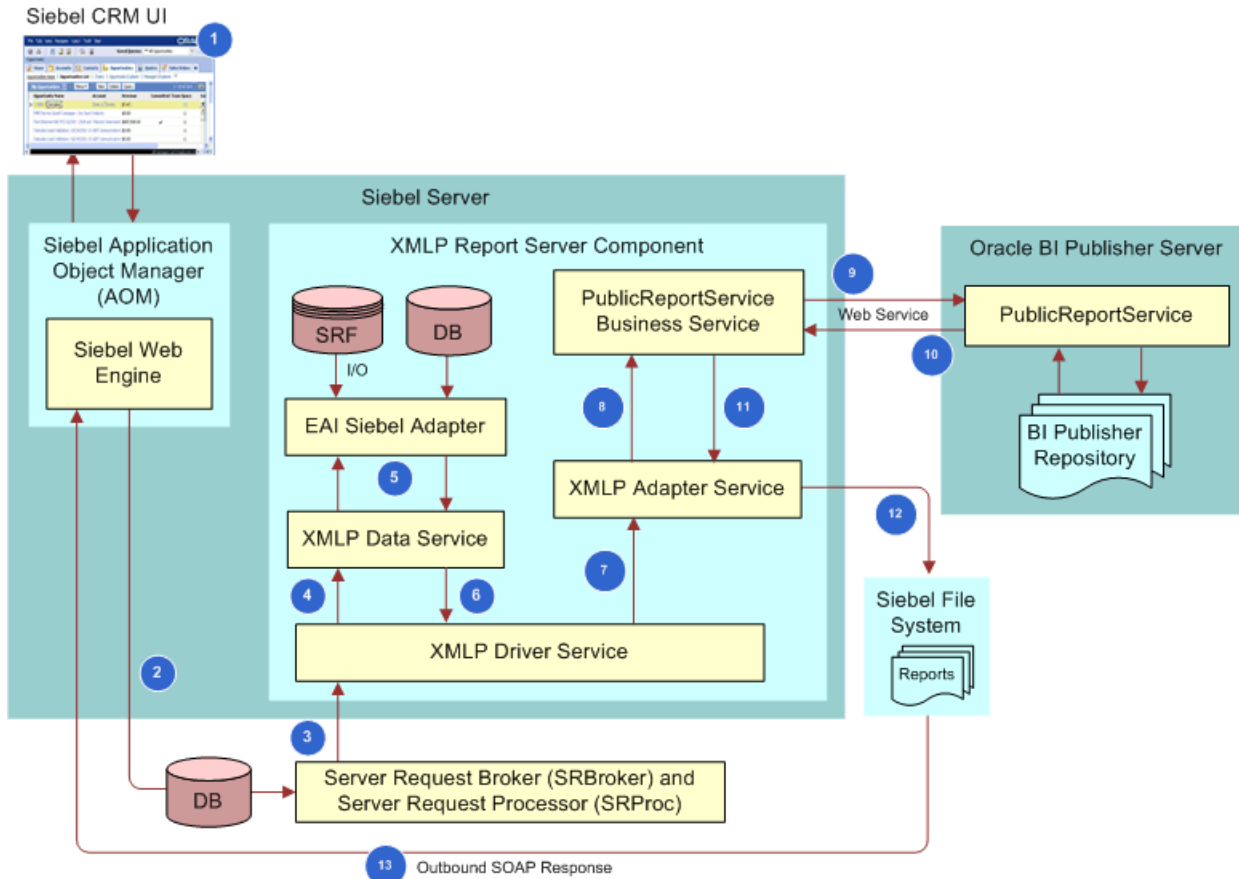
Siebel CRM UI

1

Siebel Server

Siebel Application Object Manager (AOM)

Siebel Web Engine

XMLP Report Server Component

SRF

DB

I/O

EAI Siebel Adapter

5

XMLP Data Service

4

6

XMLP Driver Service

PublicReportService Business Service

8

11

XMLP Adapter Service

7

9

Web Service

10

Oracle BI Publisher Server

PublicReportService

BI Publisher Repository

12

Siebel File System

Reports

2

3

DB

Server Request Broker (SRBroker) and Server Request Processor (SRProc)

13

Outbound SOAP Response